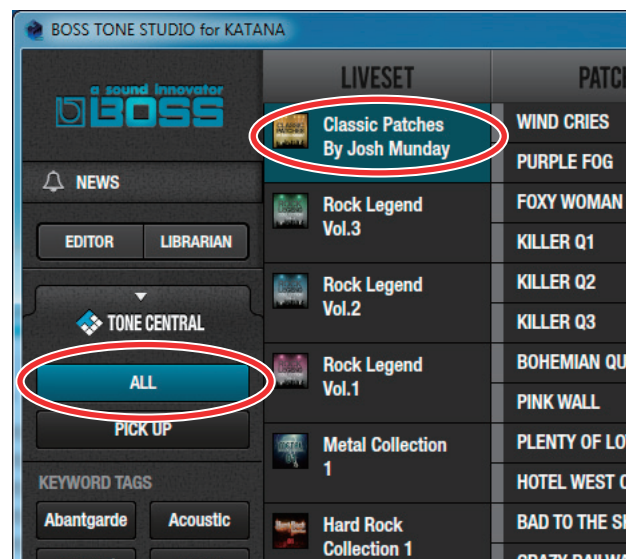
BOSS TONE STUDIO for KATANA

a sound innovator
BOSS

NEWS

EDITOR
LIBRARIAN

TONE CENTRAL

ALL

PICK UP

KEYWORD TAGS

Abantgarde
Acoustic

LIVESET

Classic Patches By Josh Munday

Rock Legend Vol.3

Rock Legend Vol.2

Rock Legend Vol.1

Metal Collection 1

Hard Rock Collection 1

PATC

WIND CRIES
PURPLE FOG
FOXY WOMAN
KILLER Q1
KILLER Q2
KILLER Q3
BOHEMIAN QU
PINK WALL
PLENTY OF LO
HOTEL WEST C
BAD TO THE S
CRAZY RAILWO